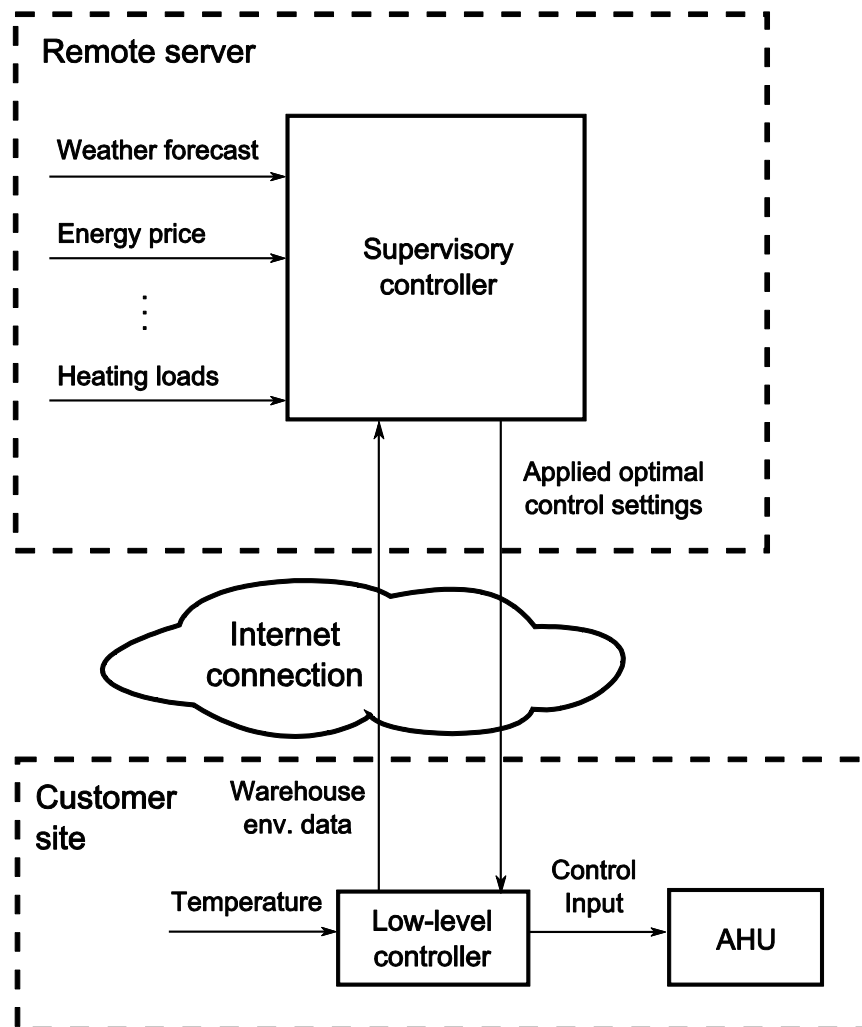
Remote server

Weather forecast

Energy price

⋮

Heating loads

Supervisory controller

Applied optimal control settings

Internet connection

Customer site

Warehouse env. data

Temperature

Low-level controller

Control Input

AHU